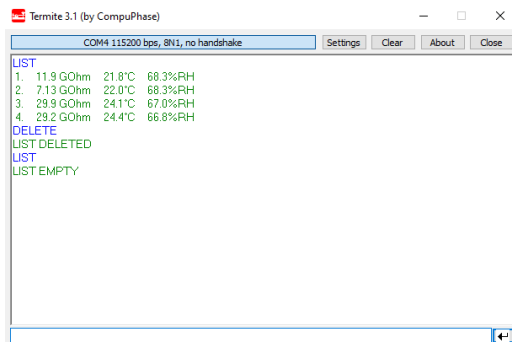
Termite 3.1 (by CompuPhase)

COM4 115200 bps, 8N1, no handshake

Settings Clear About Close

LIST
1. 11.9 GOhm 21.8°C 68.3%RH
2. 7.13 GOhm 22.0°C 68.3%RH
3. 29.9 GOhm 24.1°C 67.0%RH
4. 29.2 GOhm 24.4°C 66.8%RH
DELETE
LIST DELETED
LIST
LIST EMPTY